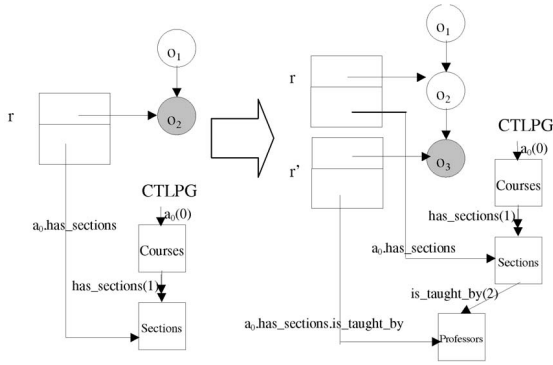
r

$o_1$

$o_2$

CTLPG

$a_0(0)$

$a_0$.has_sections

Courses

has_sections(1)

Sections

r

r'

$o_1$

$o_2$

$o_3$

CTLPG

$a_0(0)$

Courses

has_sections(1)

$a_0$.has_sections

Sections

is_taught_by(2)

$a_0$.has_sections.is_taught_by

Professors